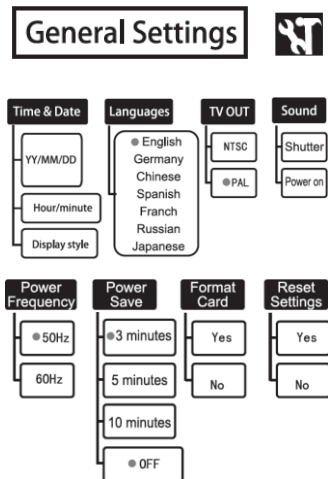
General Settings

Time & Date
YY/MM/DD
Hour/minute
Display style

Languages
● English
Germany
Chinese
Spanish
Franch
Russian
Japanese

TV OUT
NTSC
● PAL

Sound
Shutter
Power on

Power Frequency
● 50Hz
60Hz

Power Save
● 3 minutes
5 minutes
10 minutes
● 0FF

Format Card
Yes
No

Reset Settings
Yes
No